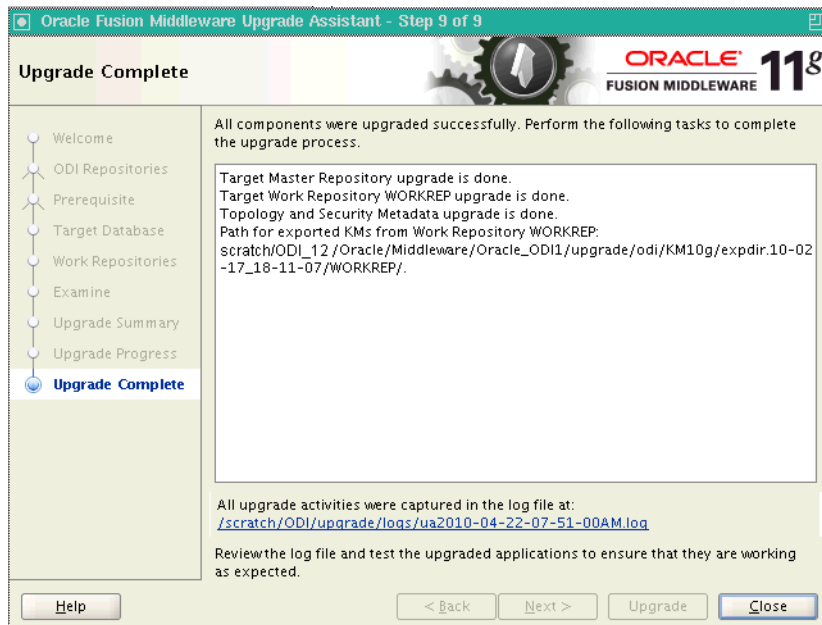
Oracle Fusion Middleware Upgrade Assistant - Step 9 of 9

Upgrade Complete

ORACLE
FUSION MIDDLEWARE 11g

Welcome
ODI Repositories
Prerequisite
Target Database
Work Repositories
Examine
Upgrade Summary
Upgrade Progress
Upgrade Complete

All components were upgraded successfully. Perform the following tasks to complete the upgrade process.

Target Master Repository upgrade is done.
Target Work Repository WORKREP upgrade is done.
Topology and Security Metadata upgrade is done.
Path for exported KMs from Work Repository WORKREP:
scratch/ODI_12 /Oracle/Middleware/Oracle_ODI1/upgrade/odi/KM10g/expdir.10-02-17_18-11-07/WORKREP/.

All upgrade activities were captured in the log file at:
/scratch/ODI/upgrade/logs/ua2010-04-22-07-51-00AM.log

Review the log file and test the upgraded applications to ensure that they are working as expected.

Help
< Back
Next >
Upgrade
Close